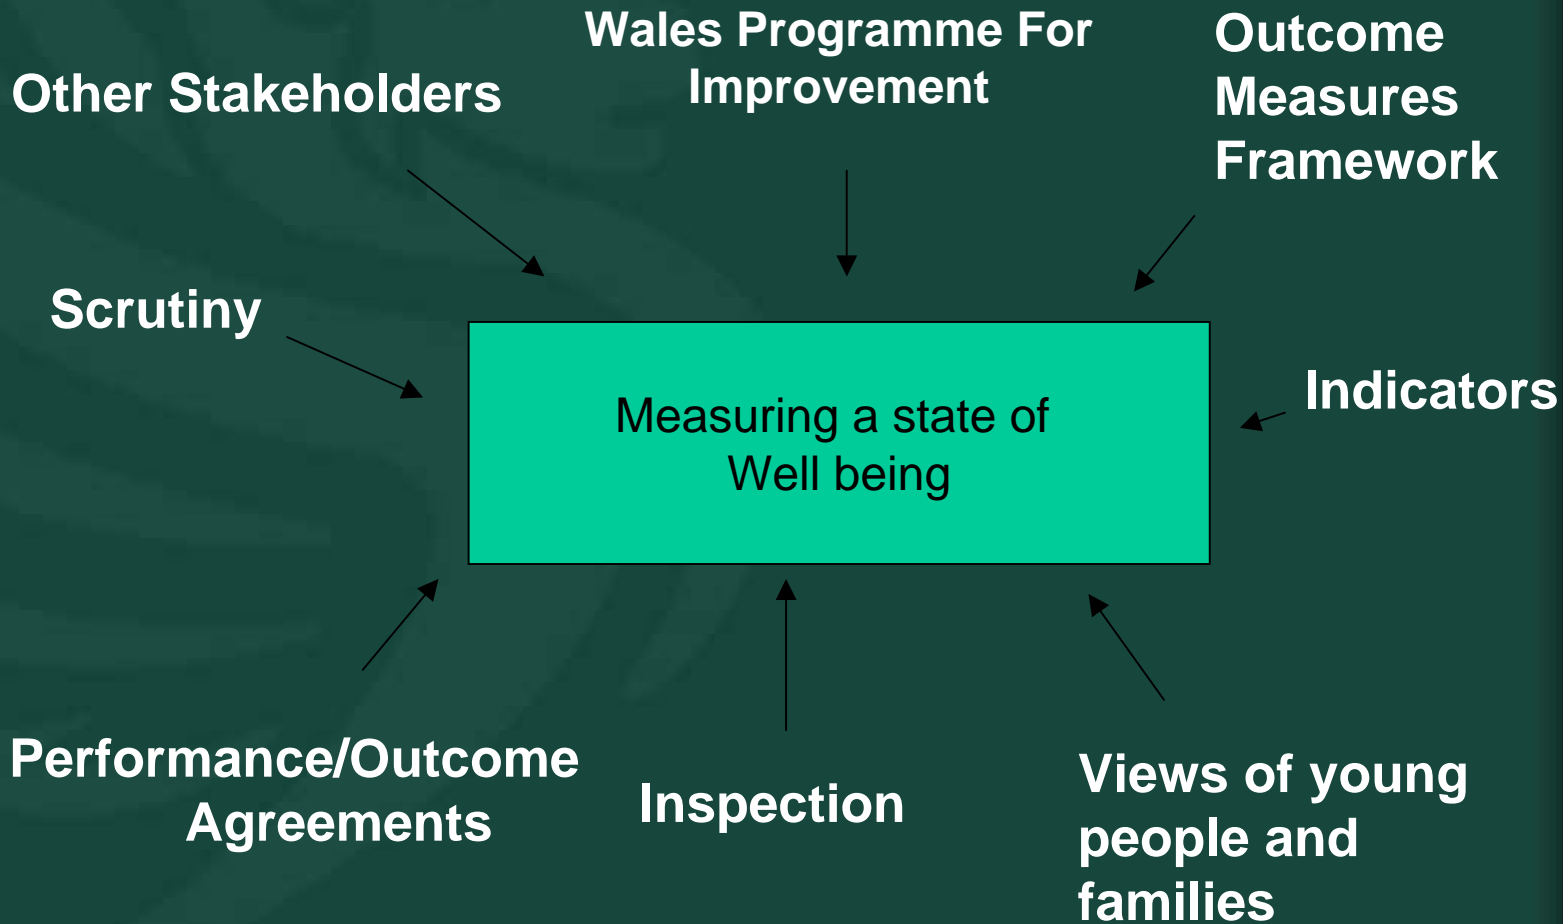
Wales Programme For Improvement

Other Stakeholders

Outcome Measures Framework

Scrutiny

Measuring a state of Well being

Indicators

Performance/Outcome Agreements

Inspection

Views of young people and families